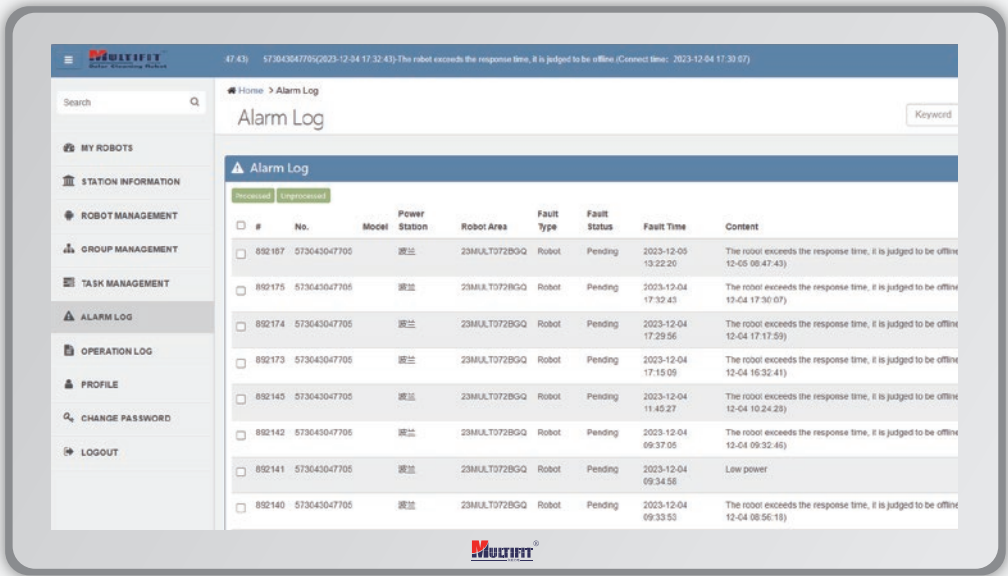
MULTIFIT Solar Cleaning Robot

47:43) 573043047705(2023-12-04 17:32:43)-The robot exceeds the response time, it is judged to be offline (Connect time: 2023-12-04 17:30:07)

Search

MY ROBOTS
STATION INFORMATION
ROBOT MANAGEMENT
GROUP MANAGEMENT
TASK MANAGEMENT
ALARM LOG
OPERATION LOG
PROFILE
CHANGE PASSWORD
LOGOUT

Home > Alarm Log

Alarm Log

Keyword

Alarm Log

Processed Unprocessed

| # | No. | Model | Power Station | Robot Area | Fault Type | Fault Status | Fault Time | Content |
|---|---|---|---|---|---|---|---|---|
| 892187 | 573043047705 | | 波兰 | 23MULT072BGQ | Robot | Pending | 2023-12-05 13:22:20 | The robot exceeds the response time, it is judged to be offline 12-05 08:47:43) |
| 892175 | 573043047705 | | 波兰 | 23MULT072BGQ | Robot | Pending | 2023-12-04 17:32:43 | The robot exceeds the response time, it is judged to be offline 12-04 17:30:07) |
| 892174 | 573043047705 | | 波兰 | 23MULT072BGQ | Robot | Pending | 2023-12-04 17:29:56 | The robot exceeds the response time, it is judged to be offline 12-04 17:17:59) |
| 892173 | 573043047705 | | 波兰 | 23MULT072BGQ | Robot | Pending | 2023-12-04 17:15:09 | The robot exceeds the response time, it is judged to be offline 12-04 16:32:41) |
| 892145 | 573043047705 | | 波兰 | 23MULT072BGQ | Robot | Pending | 2023-12-04 11:45:27 | The robot exceeds the response time, it is judged to be offline 12-04 10:24:23) |
| 892142 | 573043047705 | | 波兰 | 23MULT072BGQ | Robot | Pending | 2023-12-04 09:37:05 | The robot exceeds the response time, it is judged to be offline 12-04 09:32:46) |
| 892141 | 573043047705 | | 波兰 | 23MULT072BGQ | Robot | Pending | 2023-12-04 09:34:56 | Low power |
| 892140 | 573043047705 | | 波兰 | 23MULT072BGQ | Robot | Pending | 2023-12-04 09:33:53 | The robot exceeds the response time, it is judged to be offline 12-04 08:56:18) |

MULTIFIT®